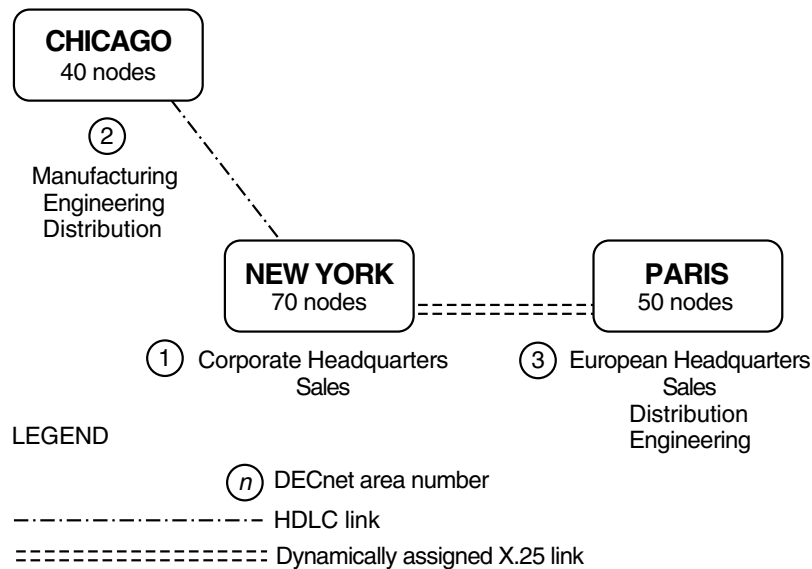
CHICAGO
40 nodes

2
Manufacturing
Engineering
Distribution

NEW YORK
70 nodes

PARIS
50 nodes

1 Corporate Headquarters
Sales

3 European Headquarters
Sales
Distribution
Engineering

LEGEND

$n$ DECnet area number

HDLC link

Dynamically assigned X.25 link